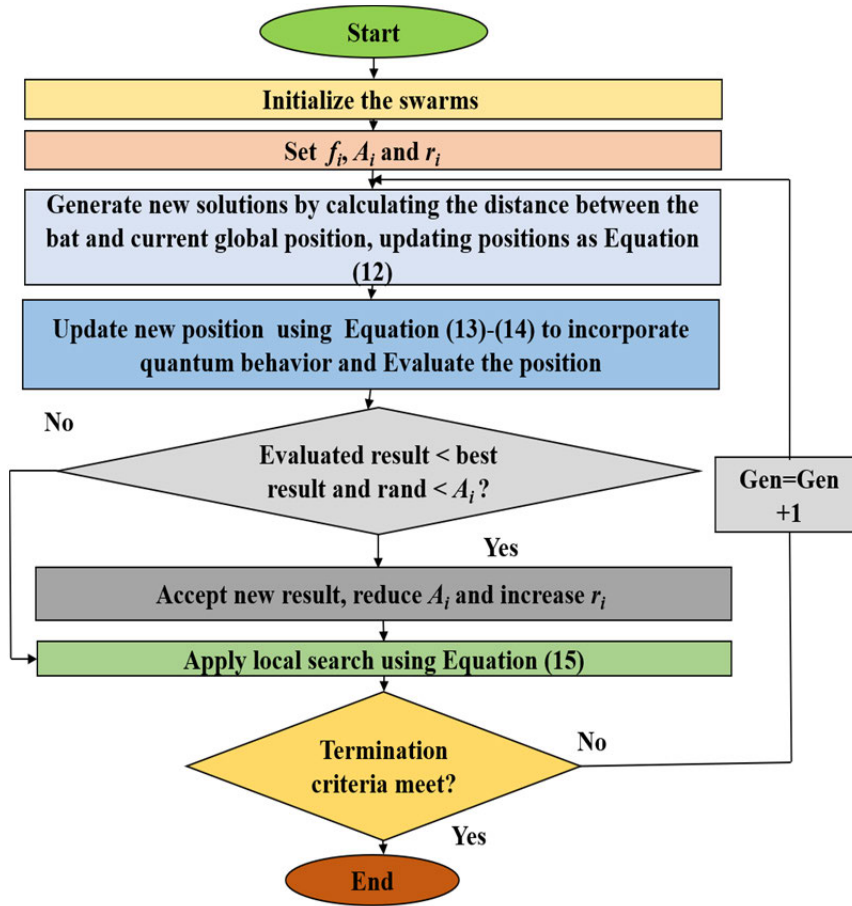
Start

Initialize the swarms

Set $f_i$, $A_i$ and $r_i$

Generate new solutions by calculating the distance between the bat and current global position, updating positions as Equation (12)

Update new position using Equation (13)-(14) to incorporate quantum behavior and Evaluate the position

No

Evaluated result < best result and rand < $A_i$?

Gen=Gen +1

Yes

Accept new result, reduce $A_i$ and increase $r_i$

Apply local search using Equation (15)

No

Termination criteria meet?

Yes

End